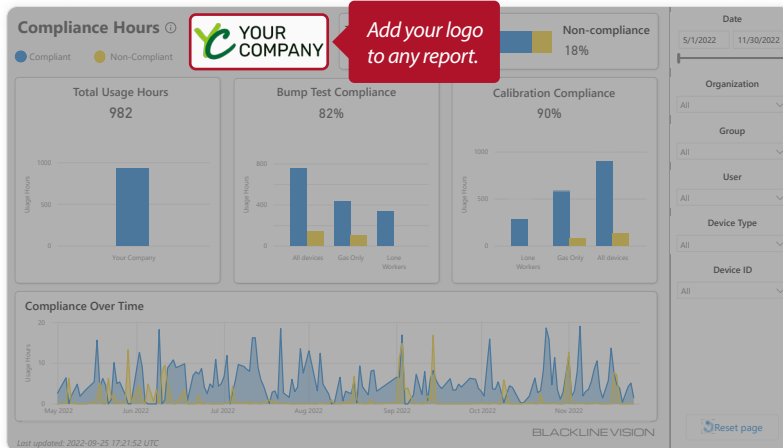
Compliance Hours ⓘ

Compliant Non-Compliant

YOUR COMPANY

Add your logo to any report.

Non-compliance
18%

Total Usage Hours
982

1000
500
0
Usage Hours
Your Company

Bump Test Compliance
82%

600
400
200
0
Usage Hours
All devices
Gas Only
Lone Workers

Calibration Compliance
90%

1000
500
0
Usage Hours
Lone Workers
Gas Only
All devices

Compliance Over Time

20
10
0
Usage Hours
May 2022
Jun 2022
Jul 2022
Aug 2022
Sep 2022
Oct 2022
Nov 2022

Last updated: 2022-09-25 17:21:52 UTC

BLACKLINE VISION

Date
5/1/2022
11/30/2022

Organization
All

Group
All

User
All

Device Type
All

Device ID
All

Reset page